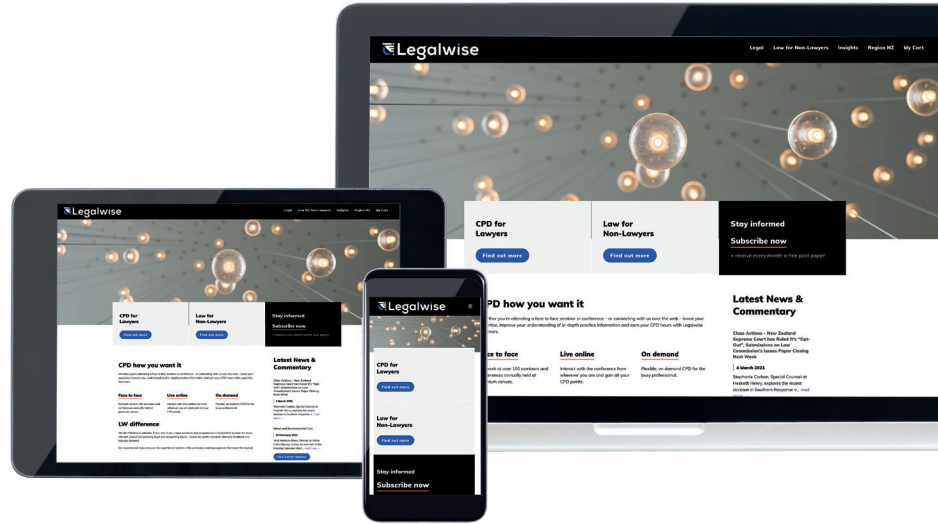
Legalwise

Legal Law for Non-Lawyers Insights Region NZ My Cart

CPD for Lawyers

Find out more

Law for Non-Lawyers

Find out more

Stay informed

Subscribe now

+ receive every month a free post paper!

CPD how you want it

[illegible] you're attending a face to face seminar or conference – or connecting with us over the web – boost your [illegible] improve your understanding of in-depth practice information and earn your CPD hours with Legalwise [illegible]

Face to face

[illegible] work at over 100 seminars and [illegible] annually held at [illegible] venues.

Live online

Interact with the conference from wherever you are and gain all your CPD points.

On demand

Flexible, on demand CPD for the busy professional.

Latest News & Commentary

Class Actions – New Zealand Supreme Court has Ruled It's "Opt-Out", Submissions on Law Commission's Issues Paper Closing Next Week

4 March 2021

Stephanie Corban, Special Counsel at Hesketh Henry, explores the recent decision in Southern Response v... read more

LW difference

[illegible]

View more details

Legalwise

CPD for Lawyers

Find out more

Law for Non-Lawyers

Find out more

Stay informed

Subscribe now